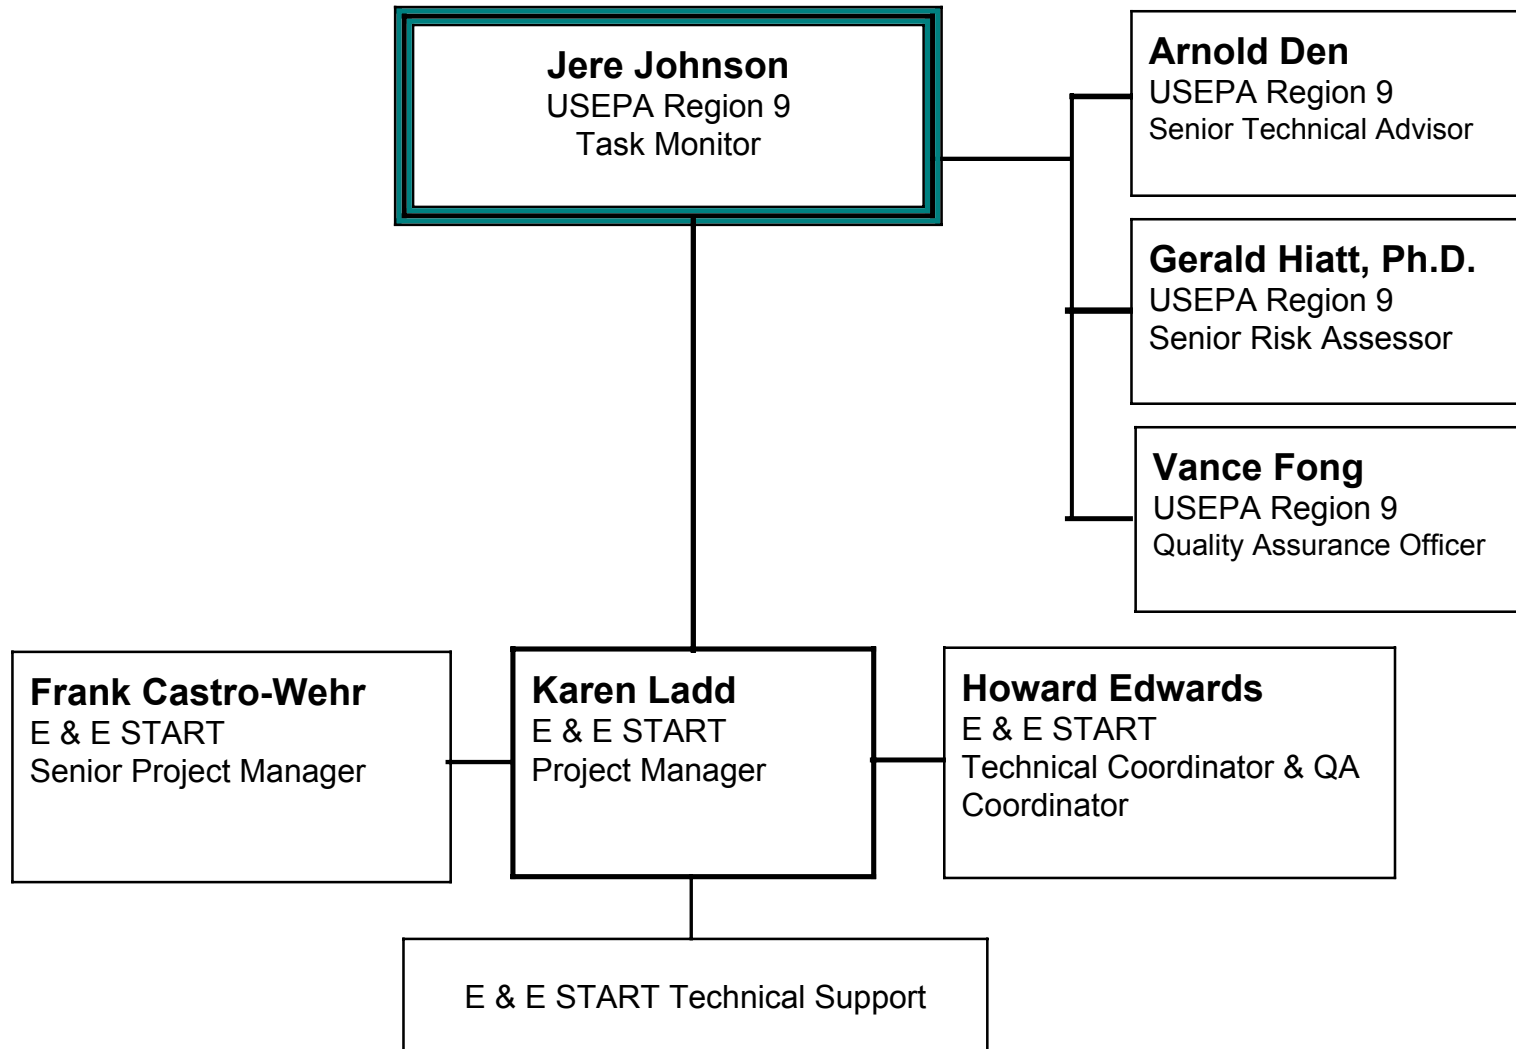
**Jere Johnson**
USEPA Region 9
Task Monitor

**Arnold Den**
USEPA Region 9
Senior Technical Advisor

**Gerald Hiatt, Ph.D.**
USEPA Region 9
Senior Risk Assessor

**Vance Fong**
USEPA Region 9
Quality Assurance Officer

**Frank Castro-Wehr**
E & E START
Senior Project Manager

**Karen Ladd**
E & E START
Project Manager

**Howard Edwards**
E & E START
Technical Coordinator & QA Coordinator

E & E START Technical Support